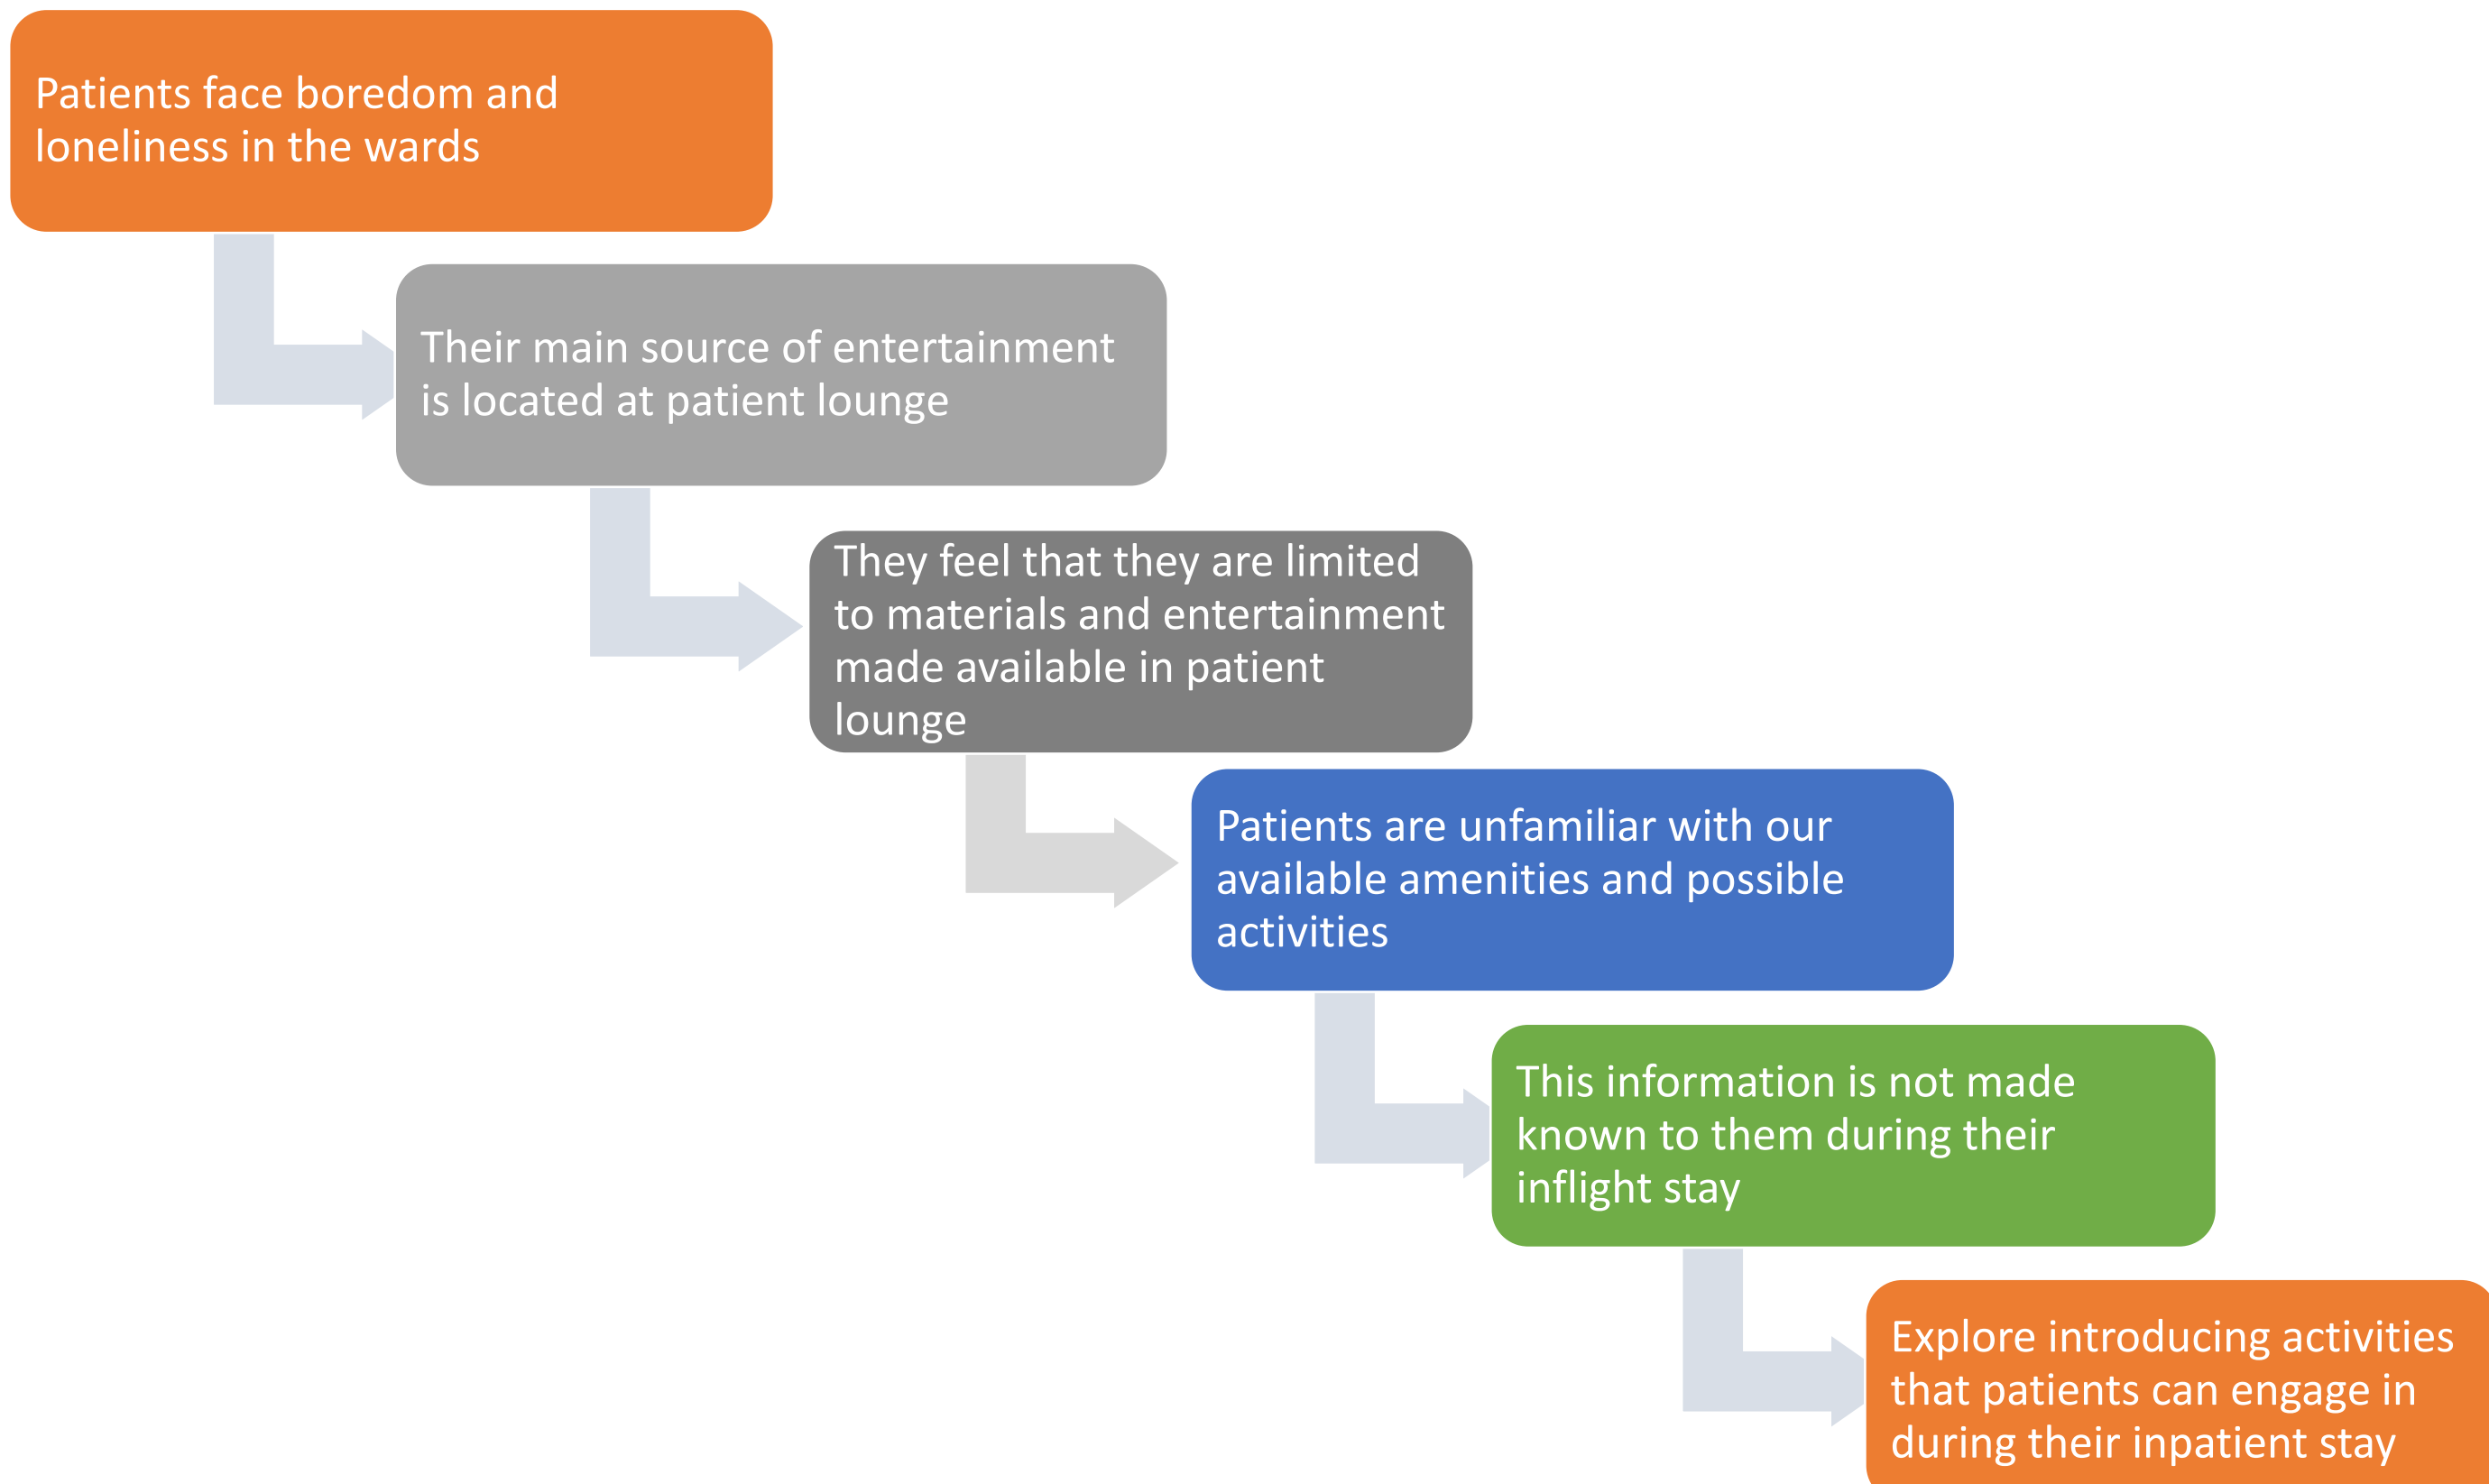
Patients face boredom and loneliness in the wards

Their main source of entertainment is located at patient lounge

They feel that they are limited to materials and entertainment made available in patient lounge

Patients are unfamiliar with our available amenities and possible activities

This information is not made known to them during their inflight stay

Explore introducing activities that patients can engage in during their inpatient stay